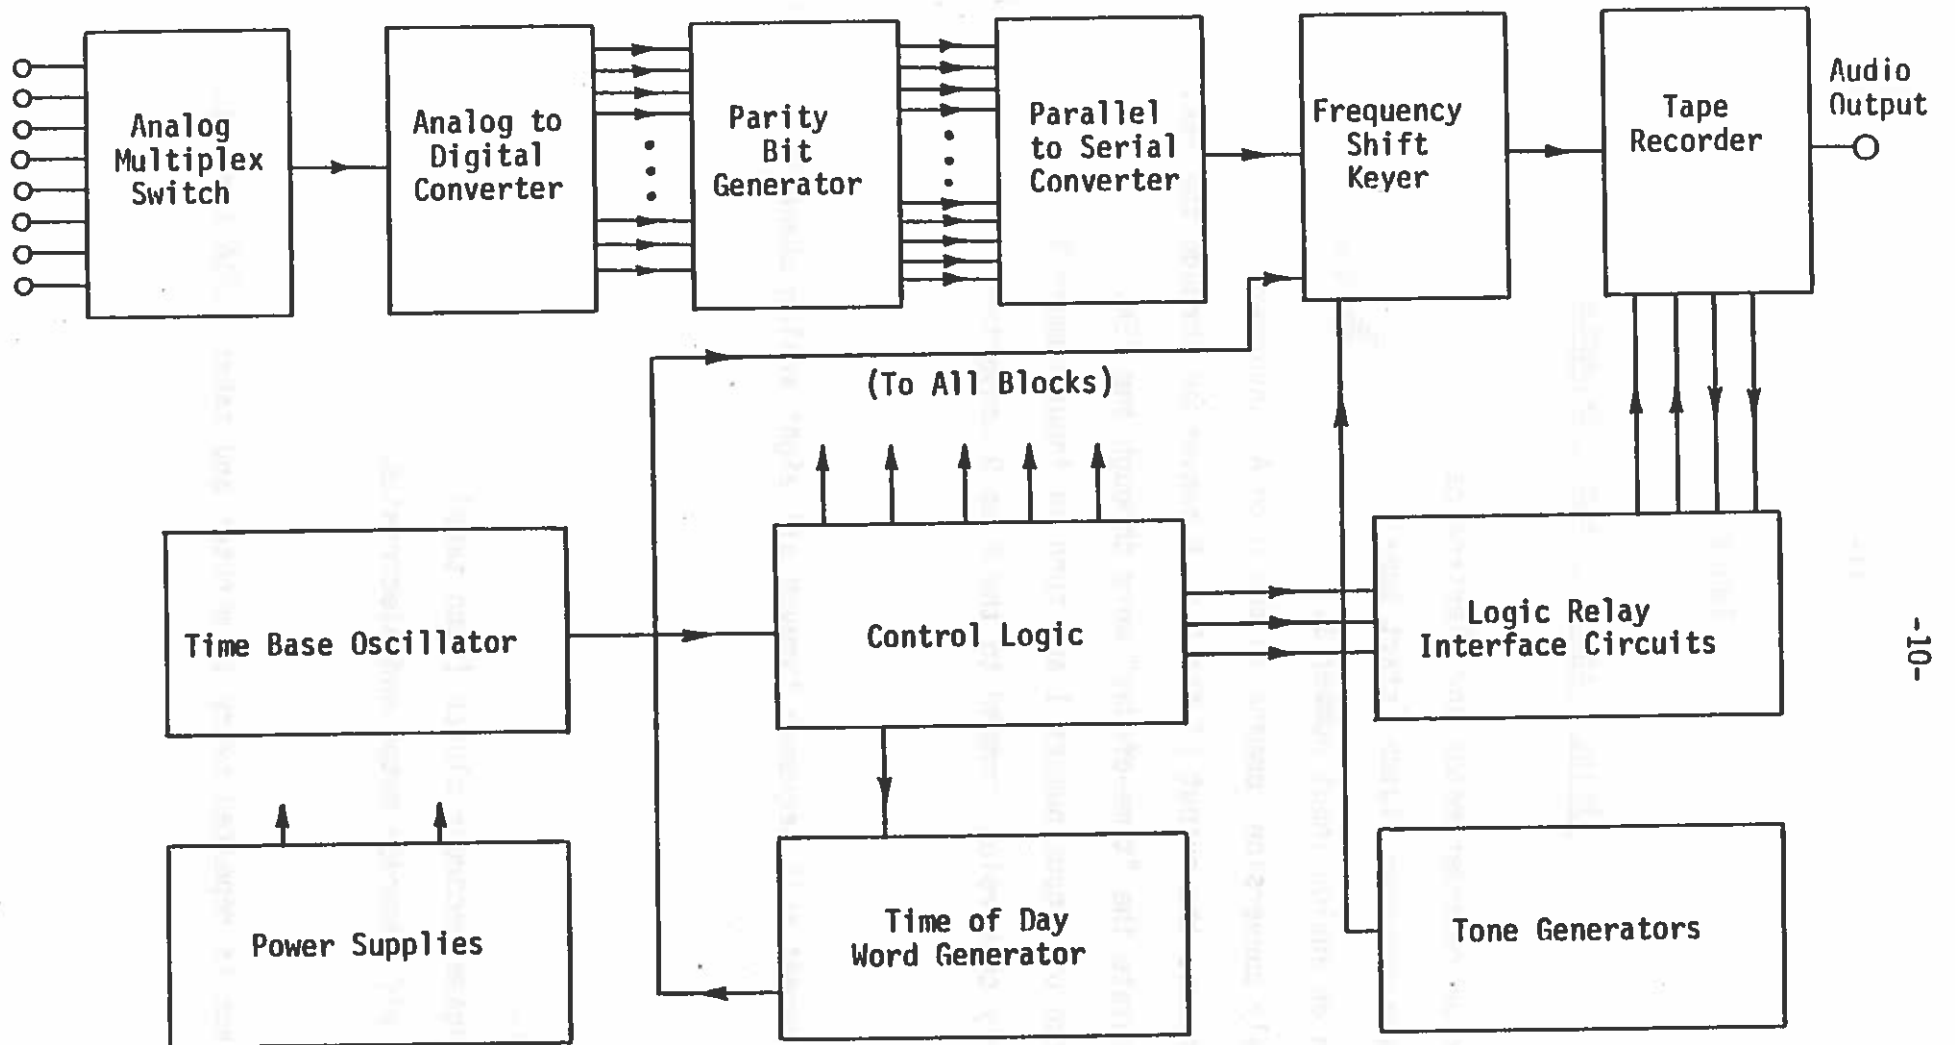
Analog Multiplex Switch

Analog to Digital Converter

Parity Bit Generator

Parallel to Serial Converter

Frequency Shift Keyer

Tape Recorder

Audio Output

(To All Blocks)

Time Base Oscillator

Control Logic

Logic Relay Interface Circuits

Power Supplies

Time of Day Word Generator

Tone Generators

-10-